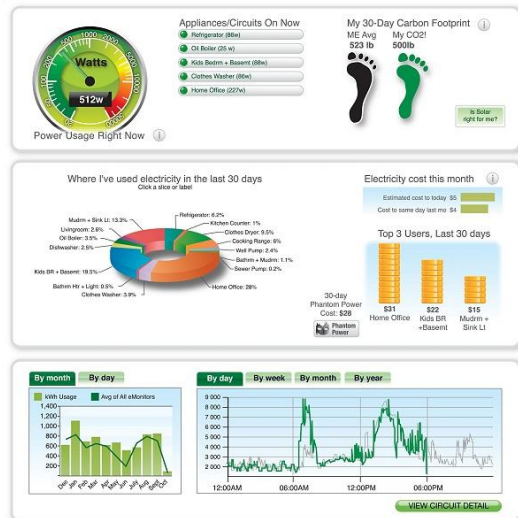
Watts
512w
0 500 1000 2000 3000 5000 10000 15000 20000

Power Usage Right Now

Appliances/Circuits On Now
Refrigerator (86w)
Oil Boiler (25 w)
Kids Bedrm + Basemt (86w)
Clothes Washer (86w)
Home Office (227w)

My 30-Day Carbon Footprint
ME Avg 523 lb
My CO2! 500lb
Is Solar right for me?

Where I've used electricity in the last 30 days
Click a slice or label

Mudrm + Sink Lt: 13.3%
Livingroom: 2.6%
Oil Boiler: 3.5%
Dishwasher: 2.5%
Kids BR + Basemt: 19.5%
Bathrm Htr + Light: 0.5%
Clothes Washer: 3.9%
Refrigerator: 6.2%
Kitchen Counter: 1%
Clothes Dryer: 9.5%
Cooking Range: 6%
Well Pump: 2.4%
Bathrm + Mudrm: 1.1%
Sewer Pump: 0.2%
Home Office: 28%

Electricity cost this month
Estimated cost to today $5
Cost to same day last mo $4

Top 3 Users, Last 30 days
30-day Phantom Power Cost: $28
Phantom Power
$31 Home Office
$22 Kids BR +Basemt
$15 Mudrm + Sink Lt

By month By day
kWh Usage Avg of All eMonitors
1,400 1,200 1,000 800 600 400 200
Dec Jan Feb Mar Apr May Jun July Aug Sept Oct

By day By week By month By year
9 000 8 000 7 000 6 000 5 000 4 000 3 000 2 000
12:00AM 06:00AM 12:00PM 06:00PM

VIEW CIRCUIT DETAIL